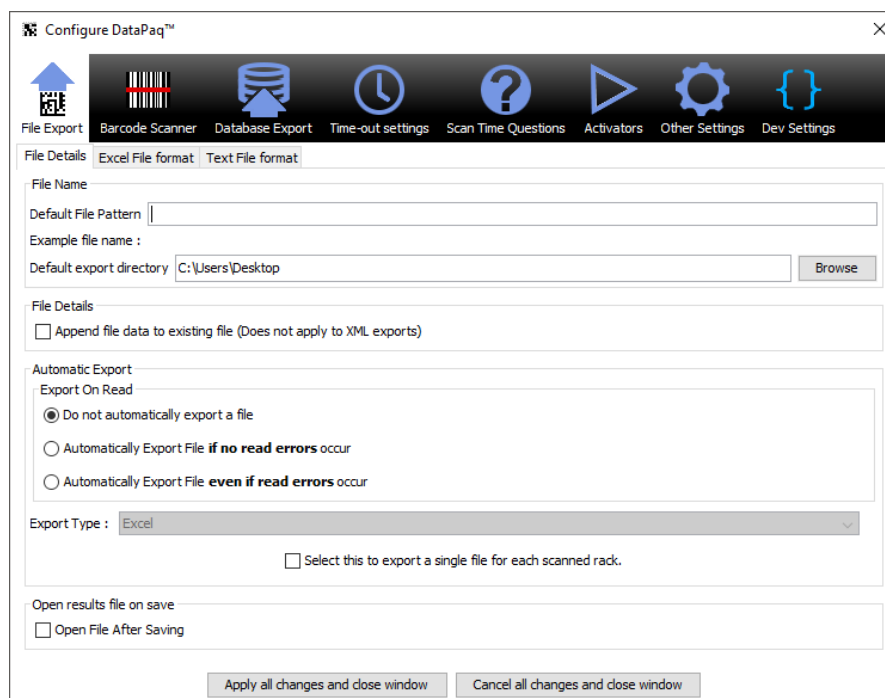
Configure DataPaq™

File Export
Barcode Scanner
Database Export
Time-out settings
Scan Time Questions
Activators
Other Settings
Dev Settings

File Details
Excel File format
Text File format

File Name
Default File Pattern
Example file name :
Default export directory C:\Users\Desktop
Browse

File Details
Append file data to existing file (Does not apply to XML exports)

Automatic Export
Export On Read
Do not automatically export a file
Automatically Export File **if no read errors** occur
Automatically Export File **even if read errors** occur

Export Type : Excel

Select this to export a single file for each scanned rack.

Open results file on save
Open File After Saving

Apply all changes and close window
Cancel all changes and close window